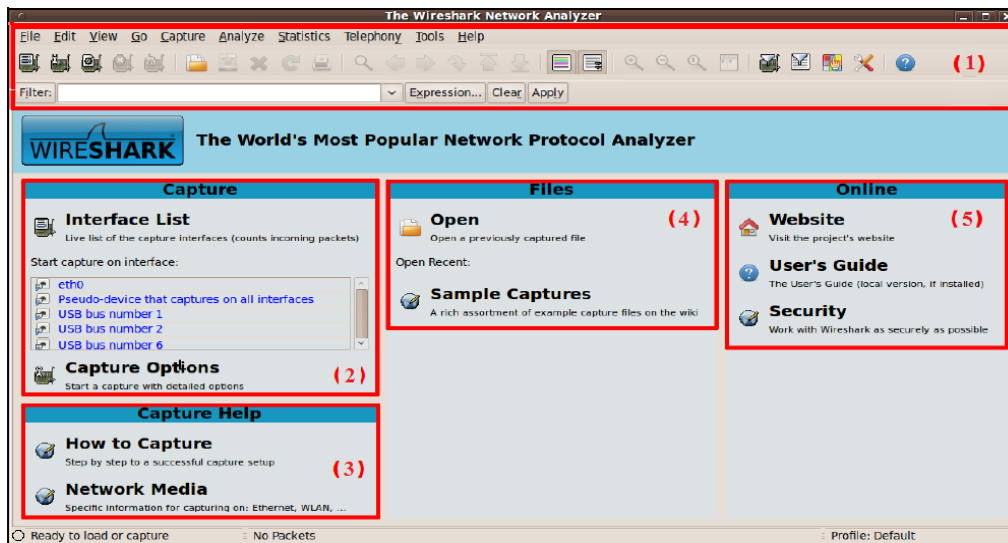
The Wireshark Network Analyzer

File Edit View Go Capture Analyze Statistics Telephony Tools Help

(1)

Filter: Expression... Clear Apply

WIRESHARK The World's Most Popular Network Protocol Analyzer

Capture

Interface List
Live list of the capture interfaces (counts incoming packets)

Start capture on interface:

eth0
Pseudo-device that captures on all interfaces
USB bus number 1
USB bus number 2
USB bus number 6

Capture Options
Start a capture with detailed options

(2)

Capture Help

How to Capture
Step by step to a successful capture setup

(3)

Network Media
Specific information for capturing on: Ethernet, WLAN, ...

Files

Open
Open a previously captured file

(4)

Open Recent:

Sample Captures
A rich assortment of example capture files on the wiki

Online

Website
Visit the project's website

(5)

User's Guide
The User's Guide (local version, if installed)

Security
Work with Wireshark as securely as possible

Ready to load or capture No Packets Profile: Default